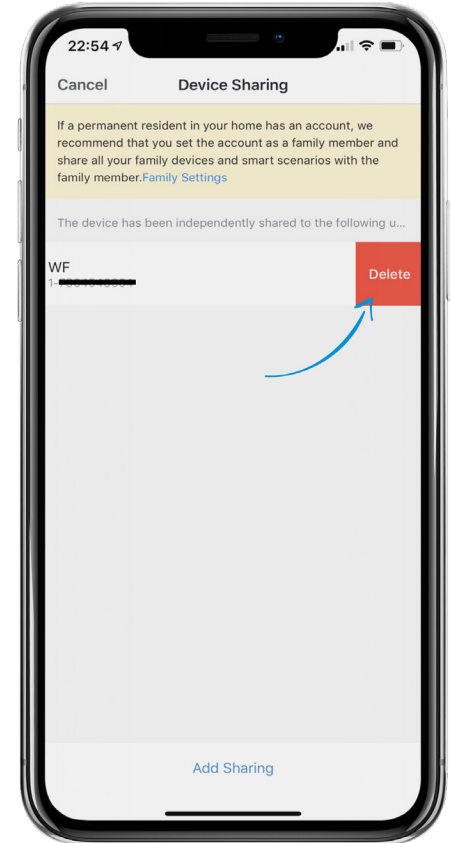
22:54

Cancel

Device Sharing

If a permanent resident in your home has an account, we recommend that you set the account as a family member and share all your family devices and smart scenarios with the family member.Family Settings

The device has been independently shared to the following u...

WF
1-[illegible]

Delete

Add Sharing